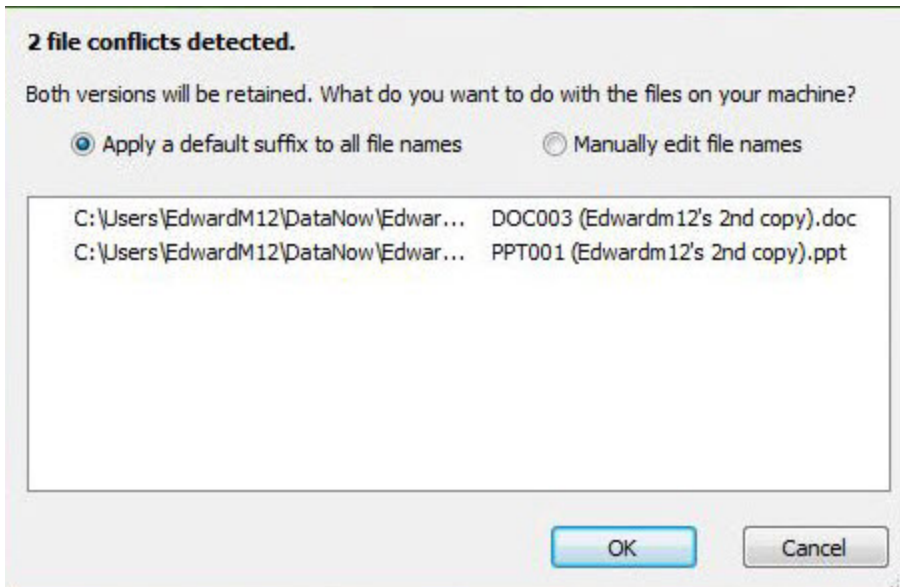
2 file conflicts detected.

Both versions will be retained. What do you want to do with the files on your machine?

Apply a default suffix to all file names

Manually edit file names

| | |
|---|---|
| C:\Users\EdwardM12\DataNow\Edwar... | DOC003 (Edwardm12's 2nd copy).doc |
| C:\Users\EdwardM12\DataNow\Edwar... | PPT001 (Edwardm12's 2nd copy).ppt |

OK

Cancel